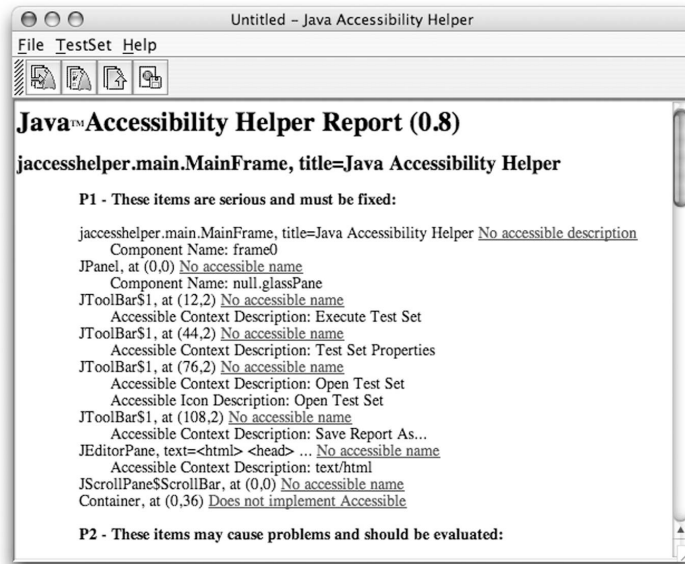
Untitled – Java Accessibility Helper

File TestSet Help

Java™ Accessibility Helper Report (0.8)

jaccesshelper.main.MainFrame, title=Java Accessibility Helper

P1 - These items are serious and must be fixed:

jaccesshelper.main.MainFrame, title=Java Accessibility Helper No accessible description
Component Name: frame0
JPanel, at (0,0) No accessible name
Component Name: null.glassPane
JToolBar$1, at (12,2) No accessible name
Accessible Context Description: Execute Test Set
JToolBar$1, at (44,2) No accessible name
Accessible Context Description: Test Set Properties
JToolBar$1, at (76,2) No accessible name
Accessible Context Description: Open Test Set
Accessible Icon Description: Open Test Set
JToolBar$1, at (108,2) No accessible name
Accessible Context Description: Save Report As...
JEditorPane, text=<html> <head> ... No accessible name
Accessible Context Description: text/html
JScrollPane$ScrollBar, at (0,0) No accessible name
Container, at (0,36) Does not implement Accessible

P2 - These items may cause problems and should be evaluated: